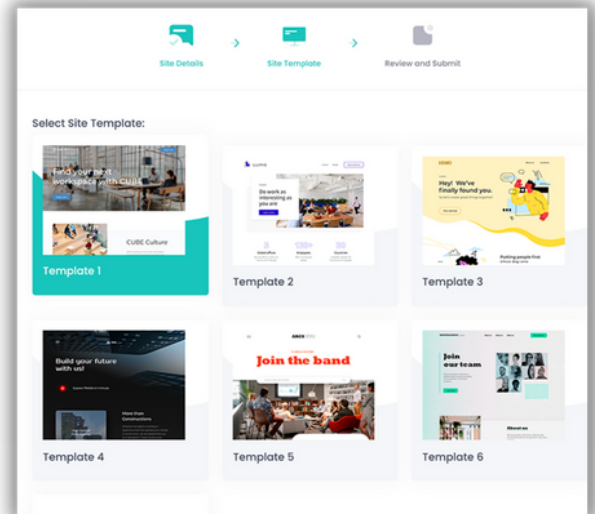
Site Details
Site Template
Review and Submit

Select Site Template:

Find your next workspace with CUBE
CUBE Culture
Template 1

Be work as interesing as you are
Template 2

Hey! We've finally found you.
Putting people first
Template 3

Build your future with us!
More than Constructions
Template 4

Join the band
Template 5

Join our team
About us
Template 6